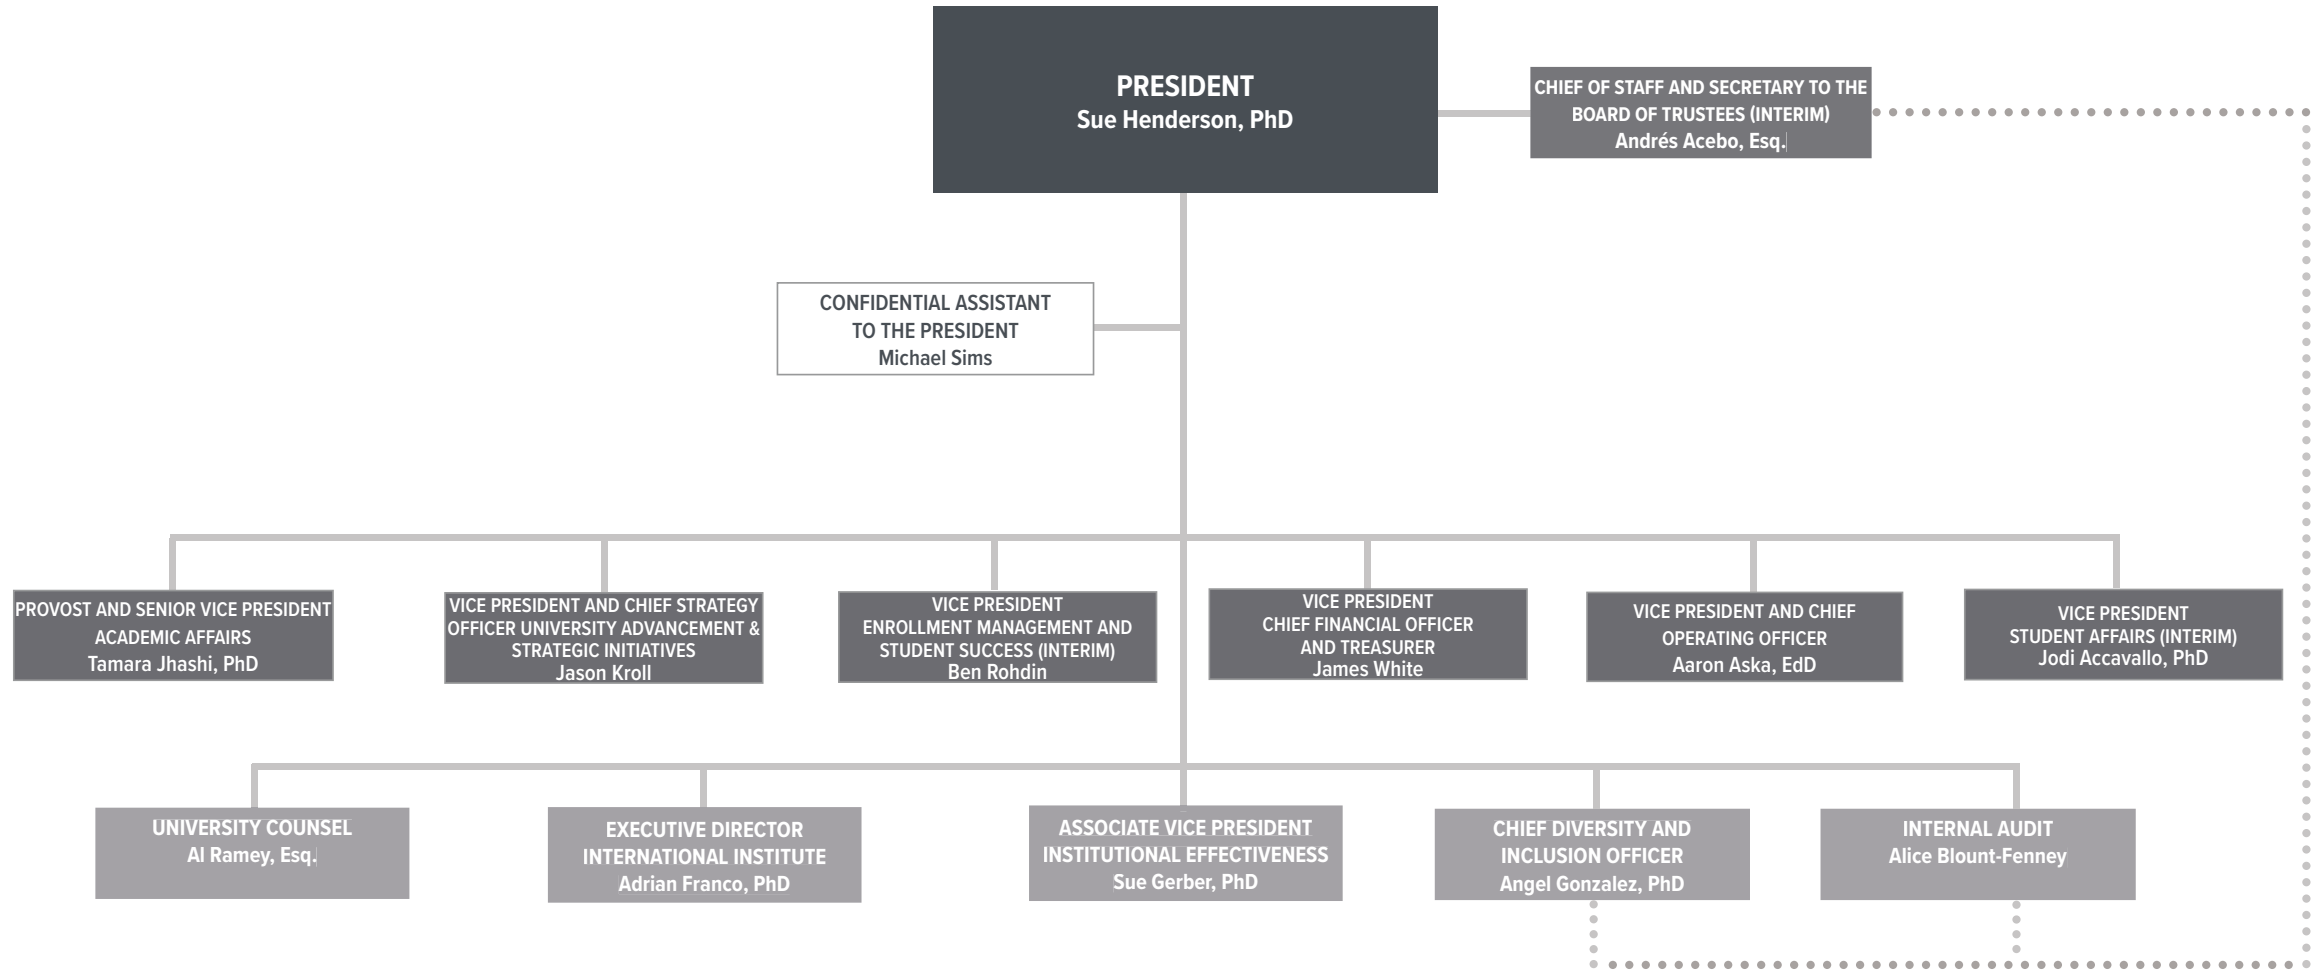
PRESIDENT
Sue Henderson, PhD

CHIEF OF STAFF AND SECRETARY TO THE BOARD OF TRUSTEES (INTERIM)
Andrés Acebo, Esq.

CONFIDENTIAL ASSISTANT TO THE PRESIDENT
Michael Sims

PROVOST AND SENIOR VICE PRESIDENT ACADEMIC AFFAIRS
Tamara Jhashi, PhD

VICE PRESIDENT AND CHIEF STRATEGY OFFICER UNIVERSITY ADVANCEMENT & STRATEGIC INITIATIVES
Jason Kroll

VICE PRESIDENT ENROLLMENT MANAGEMENT AND STUDENT SUCCESS (INTERIM)
Ben Rohdin

VICE PRESIDENT CHIEF FINANCIAL OFFICER AND TREASURER
James White

VICE PRESIDENT AND CHIEF OPERATING OFFICER
Aaron Aska, EdD

VICE PRESIDENT STUDENT AFFAIRS (INTERIM)
Jodi Accavallo, PhD

UNIVERSITY COUNSEL
Al Ramey, Esq.

EXECUTIVE DIRECTOR INTERNATIONAL INSTITUTE
Adrian Franco, PhD

ASSOCIATE VICE PRESIDENT INSTITUTIONAL EFFECTIVENESS
Sue Gerber, PhD

CHIEF DIVERSITY AND INCLUSION OFFICER
Angel Gonzalez, PhD

INTERNAL AUDIT
Alice Blount-Fenney